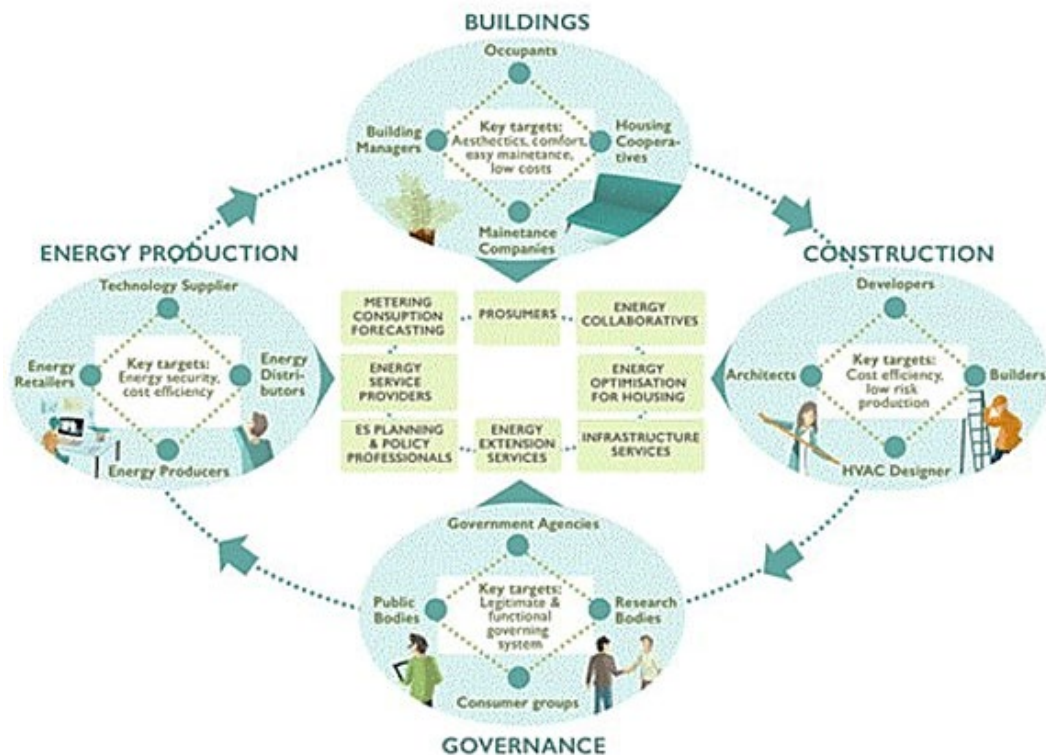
BUILDINGS

Occupants

Building Managers

Key targets: Aesthectics, comfort, easy mainetance, low costs

Housing Cooperatives

Mainetance Companies

ENERGY PRODUCTION

Technology Supplier

Energy Retailers

Key targets: Energy security, cost efficiency

Energy Distributors

Energy Producers

CONSTRUCTION

Developers

Architects

Key targets: Cost efficiency, low risk production

Builders

HVAC Designer

METERING CONSUPTION FORECASTING

PROSUMERS

ENERGY COLLABORATIVES

ENERGY SERVICE PROVIDERS

ENERGY OPTIMISATION FOR HOUSING

ES PLANNING & POLICY PROFESSIONALS

ENERGY EXTENSION SERVICES

INFRASTRUCTURE SERVICES

Government Agencies

Public Bodies

Key targets: Legitimate & functional governing system

Research Bodies

Consumer groups

GOVERNANCE